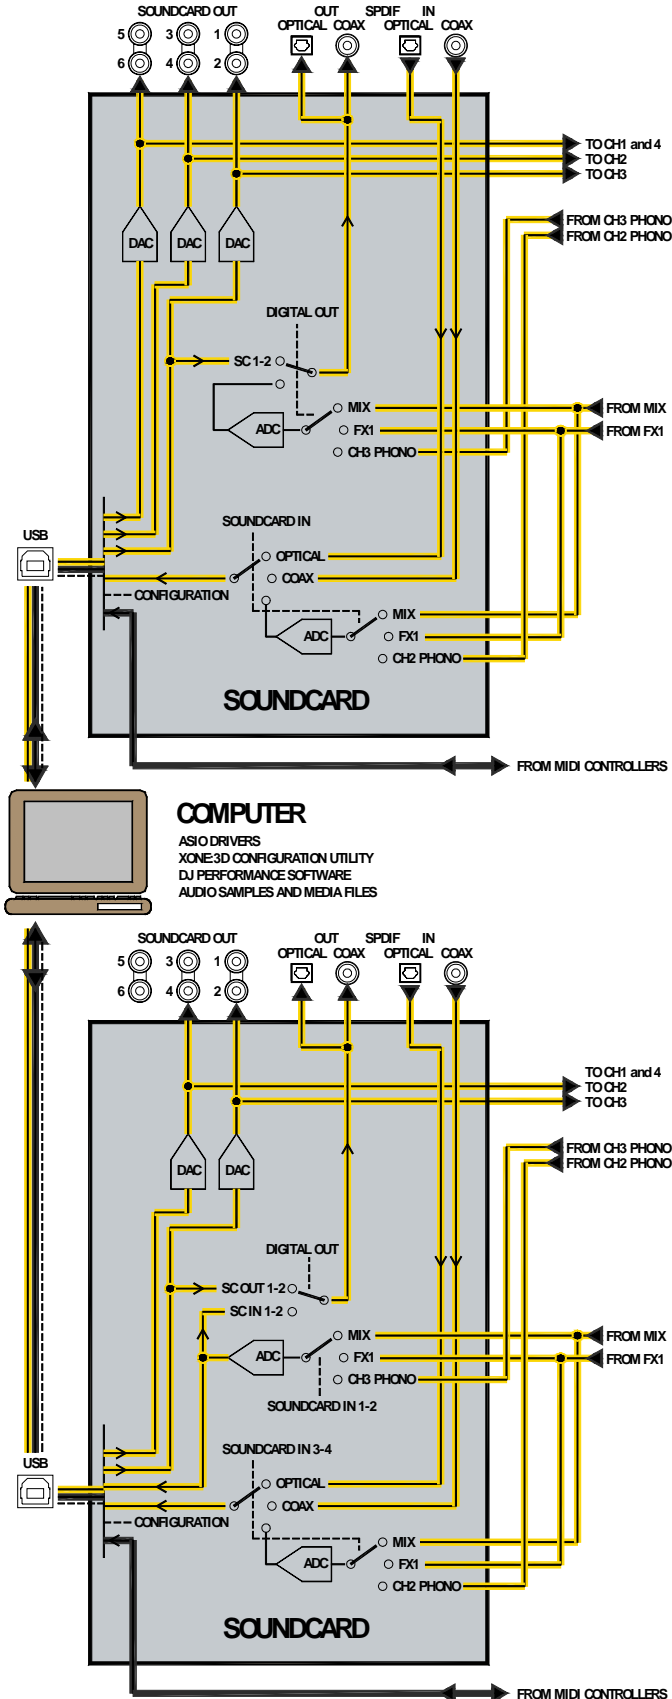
SOUNDCARD OUT
5 3 1
6 4 2
OUT SPDIF IN
OPTICAL COAX OPTICAL COAX

TO CH1 and 4
TO CH2
TO CH3

FROM CH3 PHONO
FROM CH2 PHONO

DAC DAC DAC

DIGITAL OUT
SC 1-2
MIX
FX1
CH3 PHONO
ADC
FROM MIX
FROM FX1

USB
SOUNDCARD IN
OPTICAL
COAX
CONFIGURATION
ADC
MIX
FX1
CH2 PHONO

SOUNDCARD

FROM MIDI CONTROLLERS

COMPUTER
ASIO DRIVERS
XONE:3D CONFIGURATION UTILITY
DJ PERFORMANCE SOFTWARE
AUDIO SAMPLES AND MEDIA FILES

SOUNDCARD OUT
5 3 1
6 4 2
OUT SPDIF IN
OPTICAL COAX OPTICAL COAX

TO CH1 and 4
TO CH2
TO CH3

FROM CH3 PHONO
FROM CH2 PHONO

DAC DAC

DIGITAL OUT
SC OUT 1-2
SC IN 1-2
ADC
MIX
FX1
CH3 PHONO
FROM MIX
FROM FX1
SOUNDCARD IN 1-2

USB
SOUNDCARD IN 3-4
OPTICAL
COAX
CONFIGURATION
ADC
MIX
FX1
CH2 PHONO

SOUNDCARD

FROM MIDI CONTROLLERS